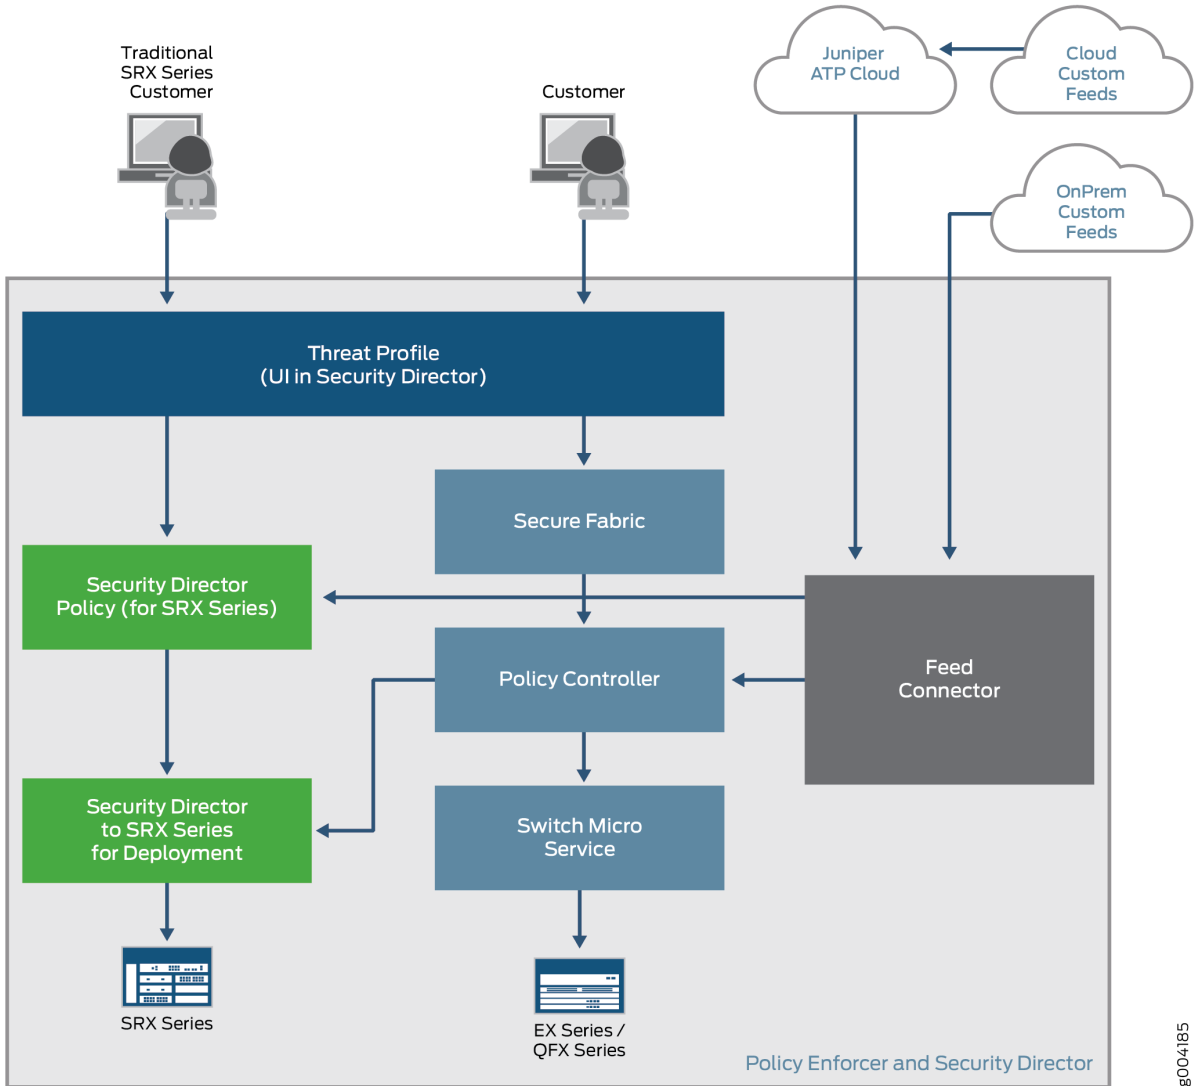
Traditional SRX Series Customer

Customer

Juniper ATP Cloud

Cloud Custom Feeds

OnPrem Custom Feeds

Threat Profile (UI in Security Director)

Secure Fabric

Security Director Policy (for SRX Series)

Policy Controller

Feed Connector

Security Director to SRX Series for Deployment

Switch Micro Service

SRX Series

EX Series / QFX Series

Policy Enforcer and Security Director

g004185